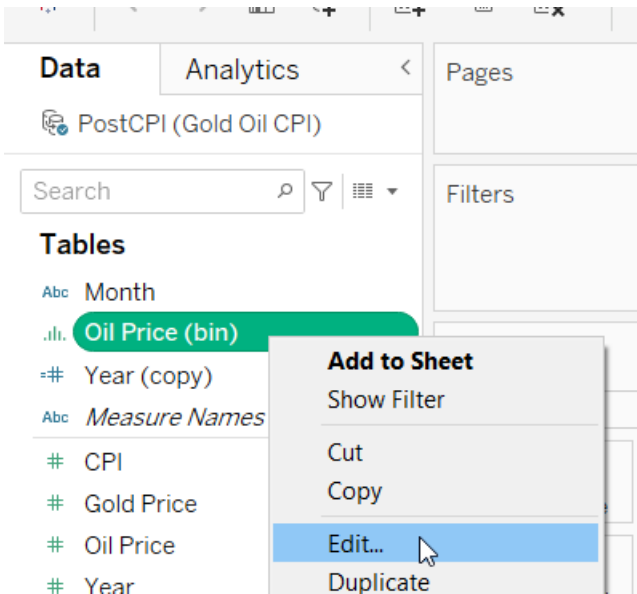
Data
Analytics
Pages
PostCPI (Gold Oil CPI)
Search
Filters
Tables
Abc Month
Oil Price (bin)
Year (copy)
Abc Measure Names
# CPI
# Gold Price
# Oil Price
# Year
Add to Sheet
Show Filter
Cut
Copy
Edit...
Duplicate